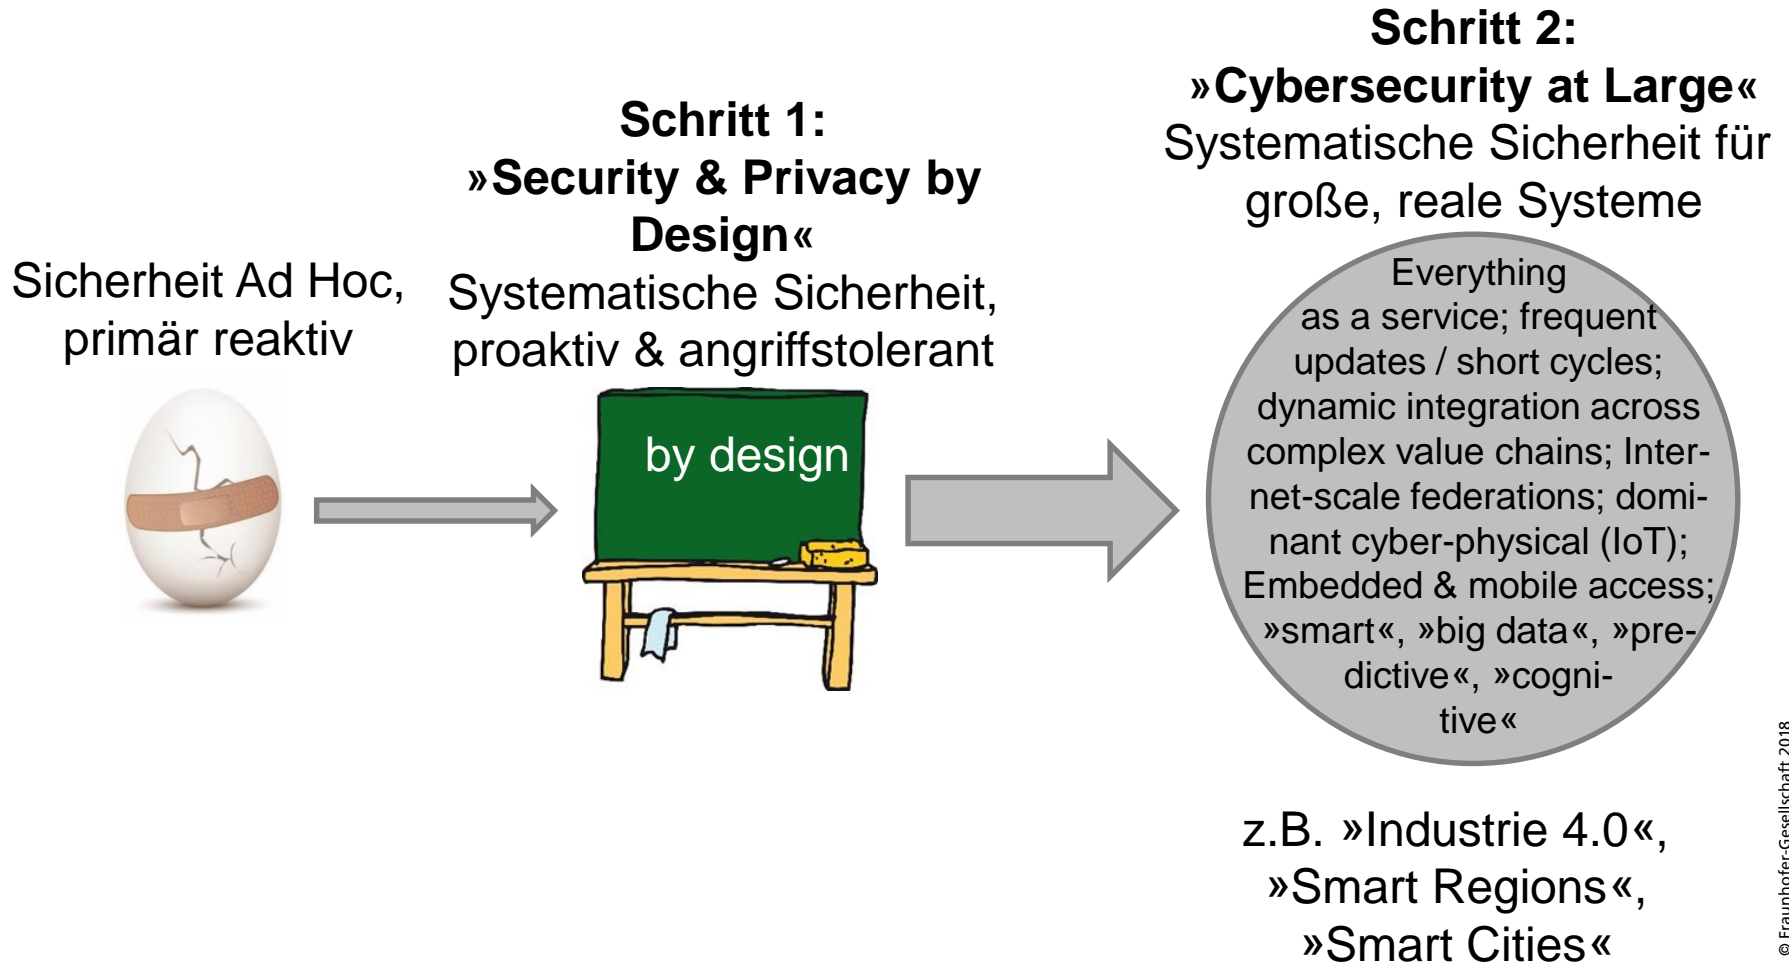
Sicherheit Ad Hoc, primär reaktiv

**Schritt 1:**
**»Security & Privacy by Design«**
Systematische Sicherheit, proaktiv & angriffstolerant

by design

**Schritt 2:**
**»Cybersecurity at Large«**
Systematische Sicherheit für große, reale Systeme

Everything as a service; frequent updates / short cycles; dynamic integration across complex value chains; Internet-scale federations; dominant cyber-physical (IoT); Embedded & mobile access; »smart«, »big data«, »predictive«, »cognitive«

z.B. »Industrie 4.0«, »Smart Regions«, »Smart Cities«

© Fraunhofer-Gesellschaft 2018